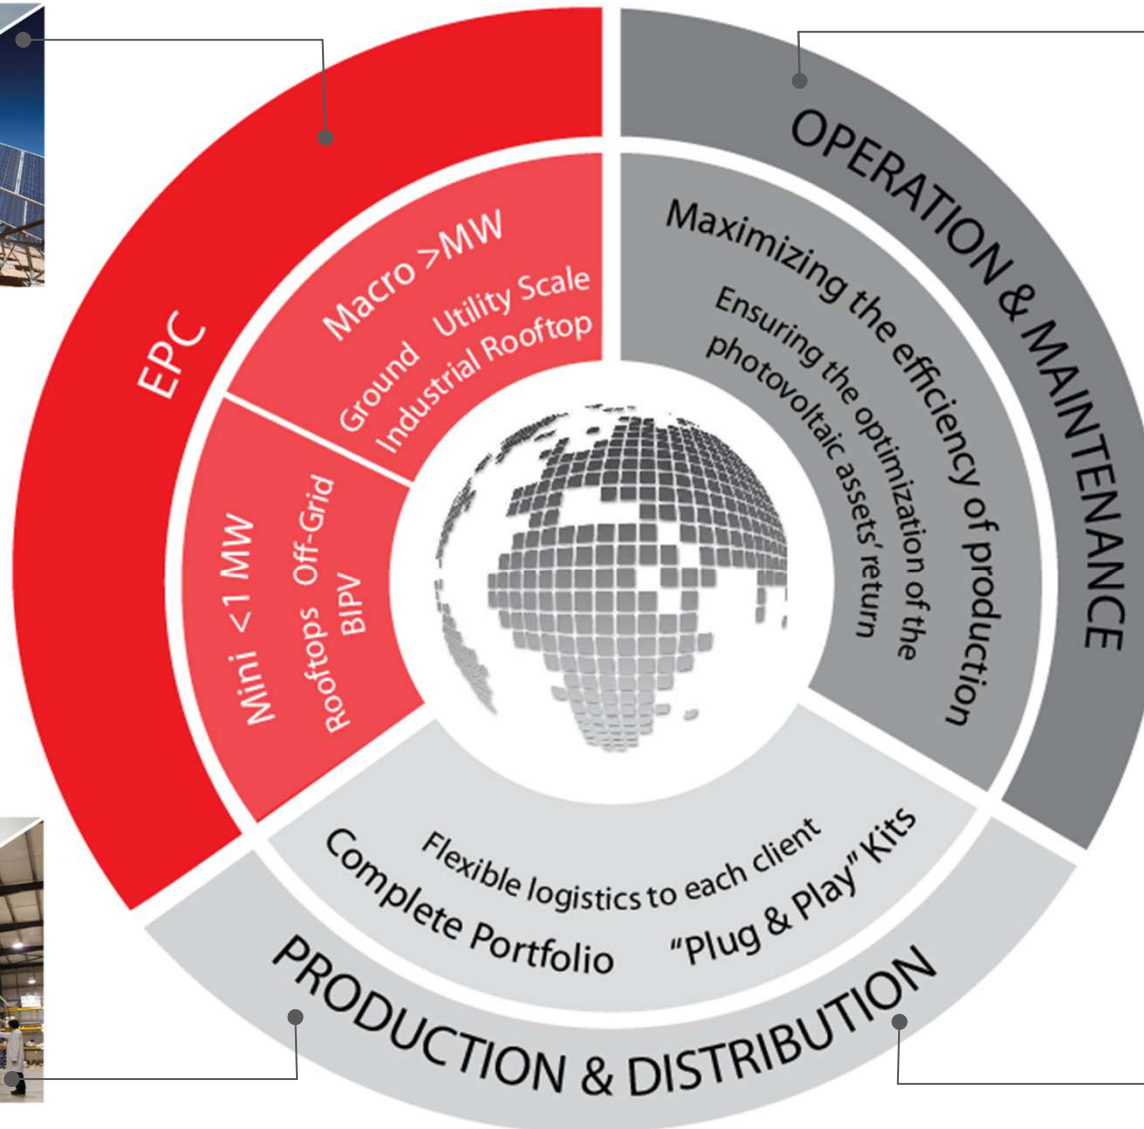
EPC

Macro >MW
Ground Utility Scale
Industrial Rooftop

Mini <1 MW
Rooftops Off-Grid
BIPV

OPERATION & MAINTENANCE

Maximizing the efficiency of production
Ensuring the optimization of the photovoltaic assets' return

PRODUCTION & DISTRIBUTION

Flexible logistics to each client
Complete Portfolio "Plug & Play" Kits